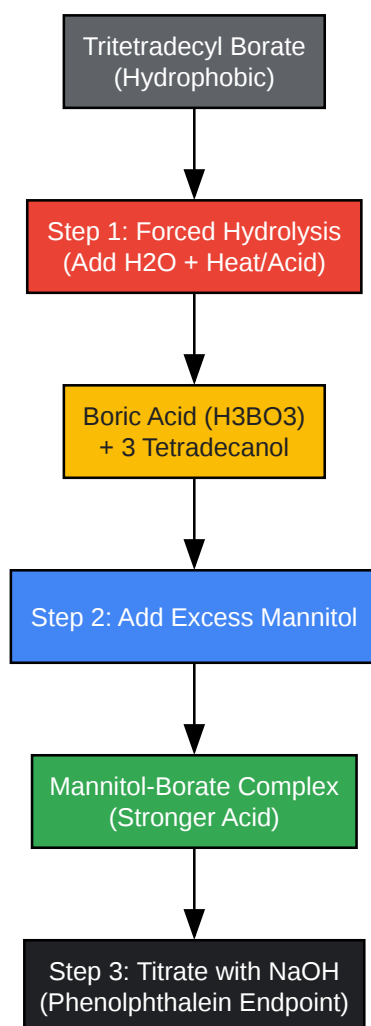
Tritetradecyl Borate
(Hydrophobic)

Step 1: Forced Hydrolysis
(Add H2O + Heat/Acid)

Boric Acid (H3BO3)
+ 3 Tetradecanol

Step 2: Add Excess Mannitol

Mannitol-Borate Complex
(Stronger Acid)

Step 3: Titrate with NaOH
(Phenolphthalein Endpoint)